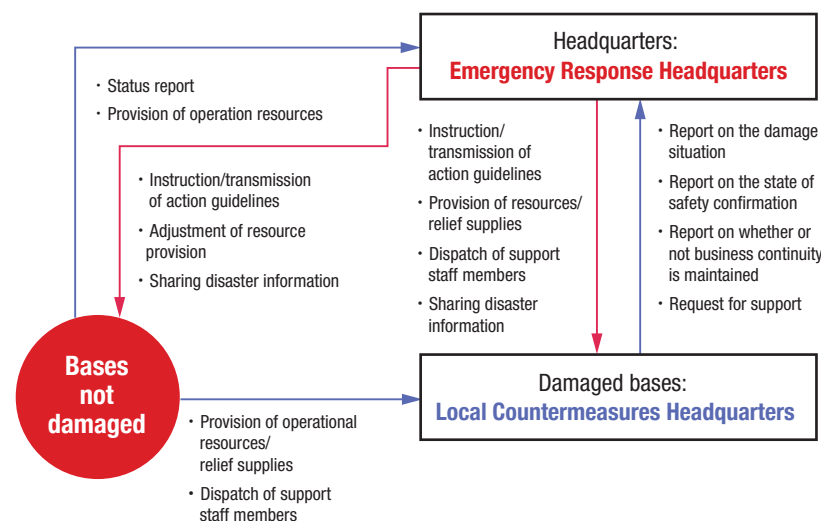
Headquarters:
Emergency Response Headquarters

・Status report
・Provision of operation resources

・Instruction/transmission of action guidelines
・Adjustment of resource provision
・Sharing disaster information

・Instruction/ transmission of action guidelines
・Provision of resources/ relief supplies
・Dispatch of support staff members
・Sharing disaster information

・Report on the damage situation
・Report on the state of safety confirmation
・Report on whether or not business continuity is maintained
・Request for support

Bases not damaged

Damaged bases:
Local Countermeasures Headquarters

・Provision of operational resources/ relief supplies
・Dispatch of support staff members